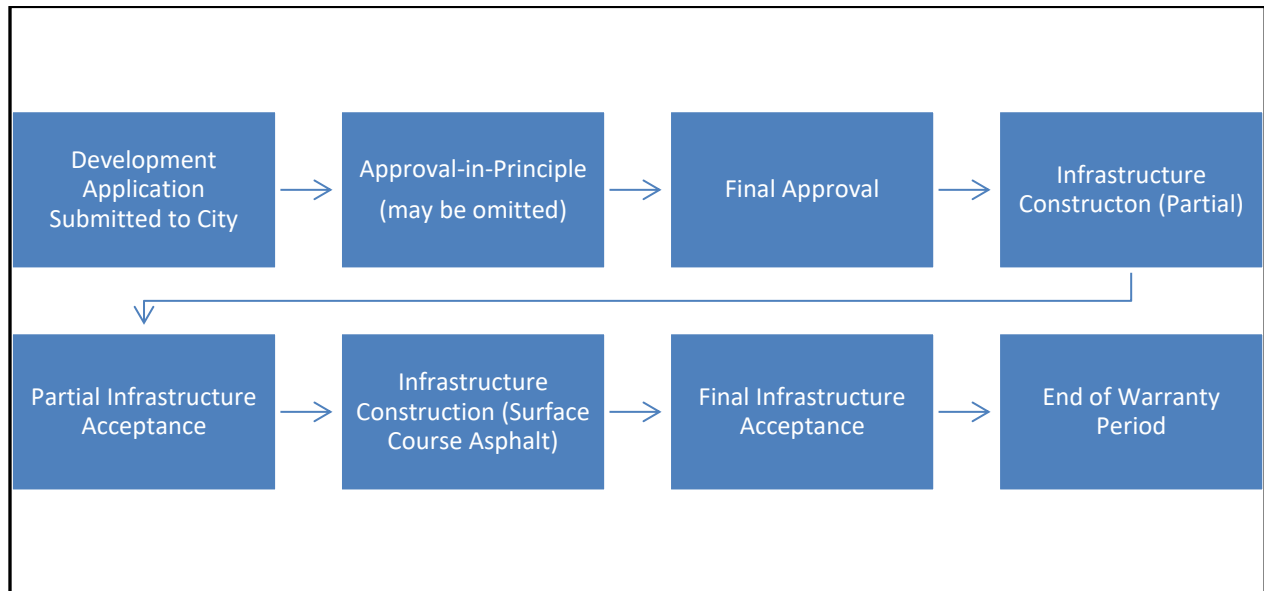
Development Application Submitted to City

Approval-in-Principle (may be omitted)

Final Approval

Infrastructure Constructon (Partial)

Partial Infrastructure Acceptance

Infrastructure Construction (Surface Course Asphalt)

Final Infrastructure Acceptance

End of Warranty Period